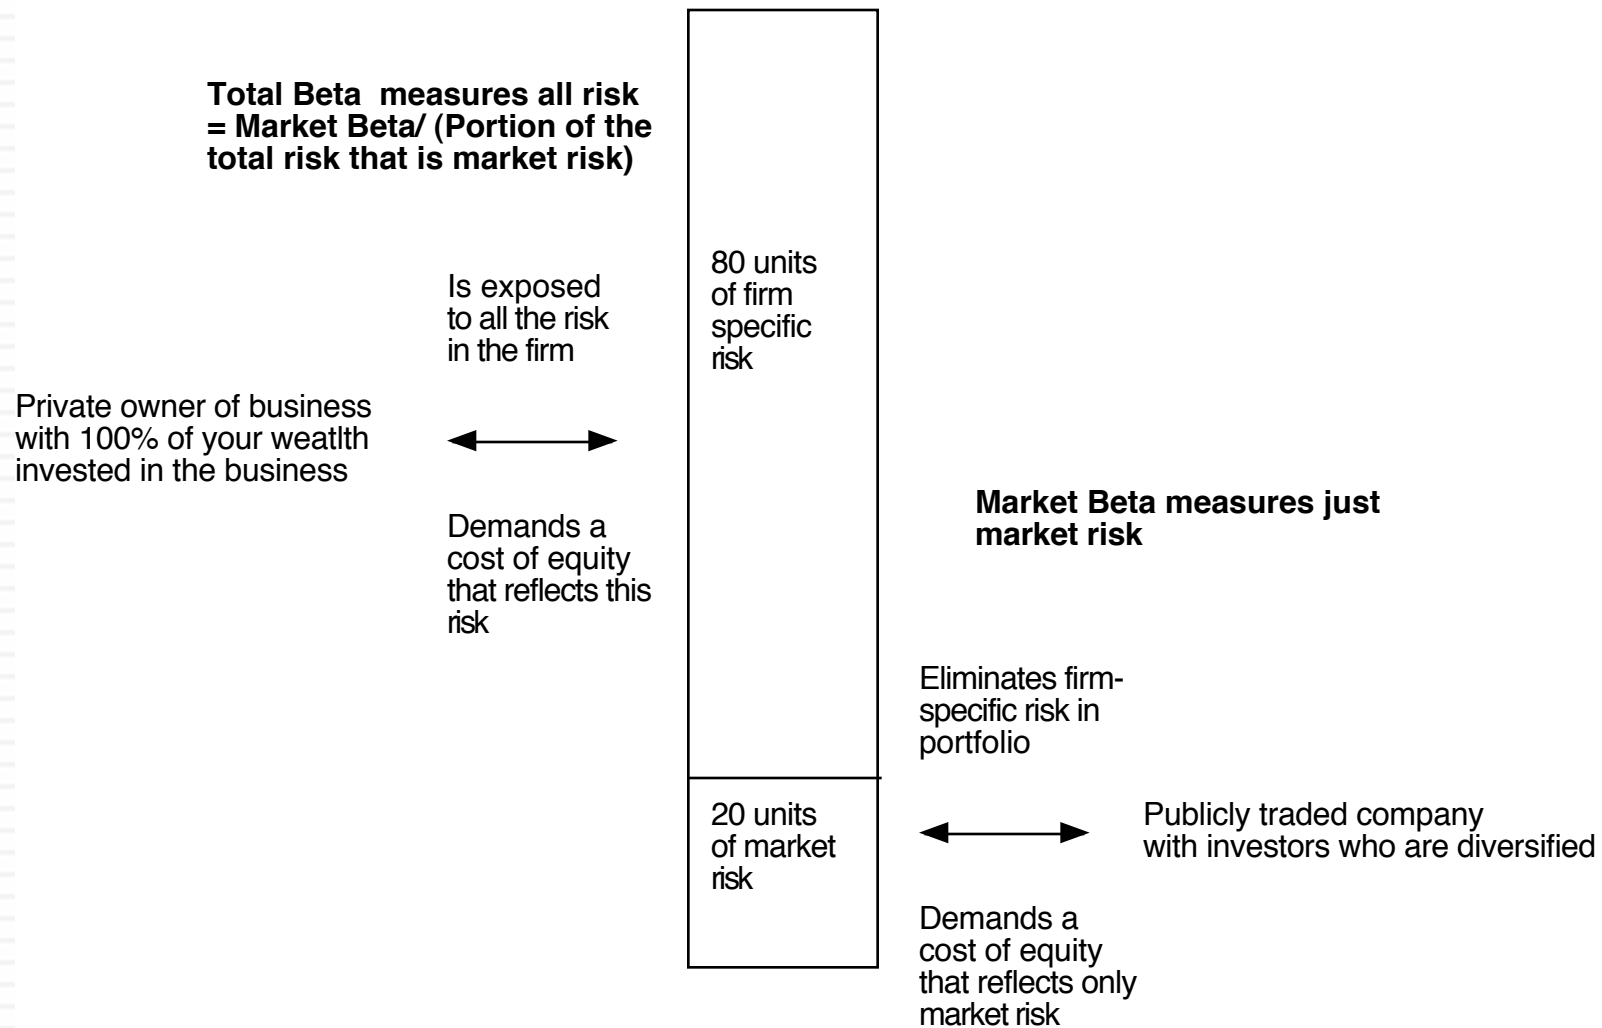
**Total Beta measures all risk = Market Beta/ (Portion of the total risk that is market risk)**

80 units of firm specific risk

Is exposed to all the risk in the firm

Private owner of business with 100% of your weatlth invested in the business

Demands a cost of equity that reflects this risk

**Market Beta measures just market risk**

Eliminates firm-specific risk in portfolio

20 units of market risk

Publicly traded company with investors who are diversified

Demands a cost of equity that reflects only market risk